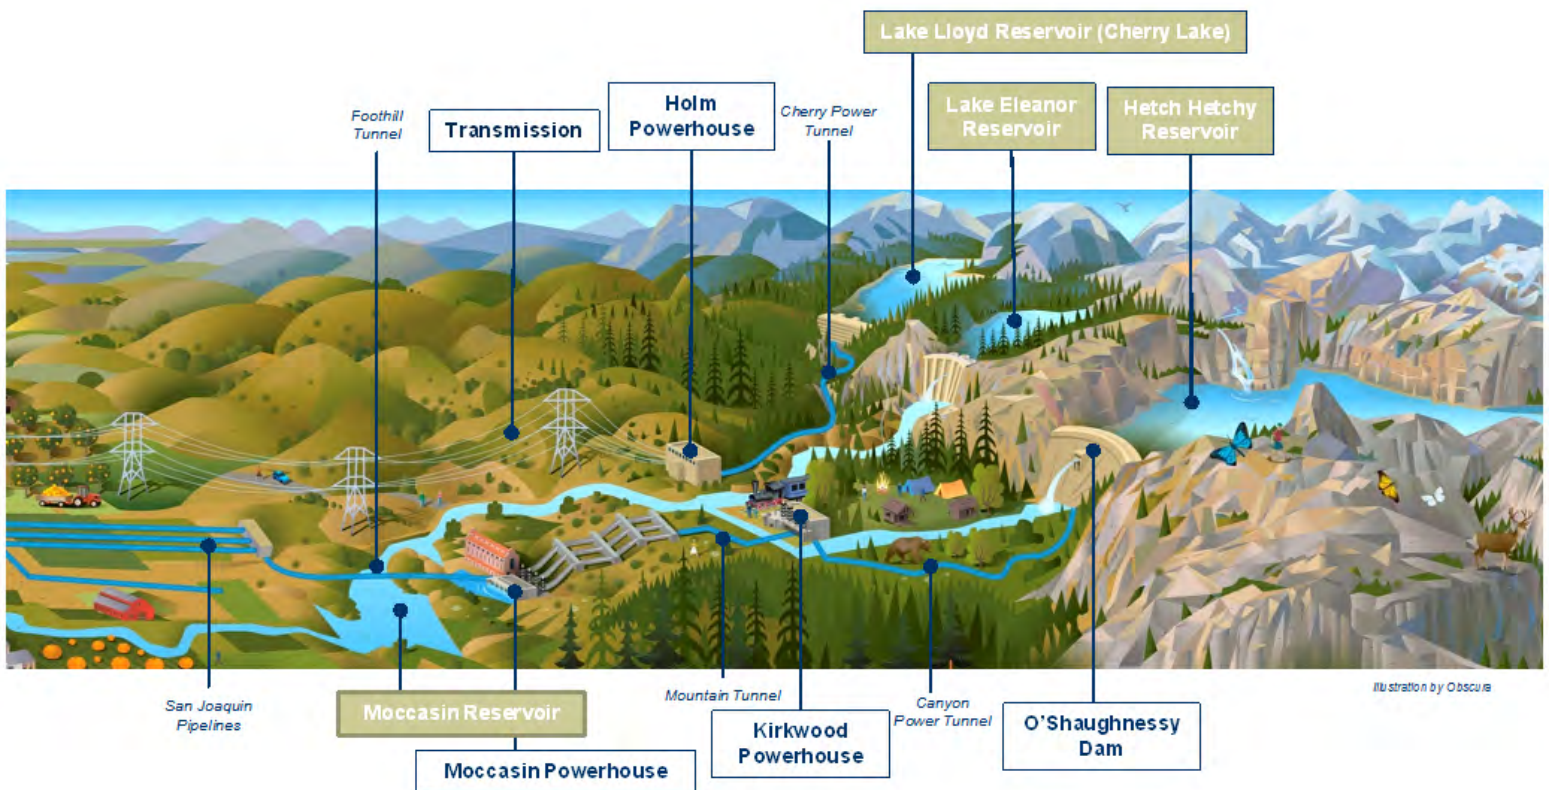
Lake Lloyd Reservoir (Cherry Lake)

Foothill Tunnel

Transmission

Holm Powerhouse

Cherry Power Tunnel

Lake Eleanor Reservoir

Hetch Hetchy Reservoir

San Joaquin Pipelines

Moccasin Reservoir

Moccasin Powerhouse

Mountain Tunnel

Kirkwood Powerhouse

Canyon Power Tunnel

O'Shaughnessy Dam

Illustration by Obscura